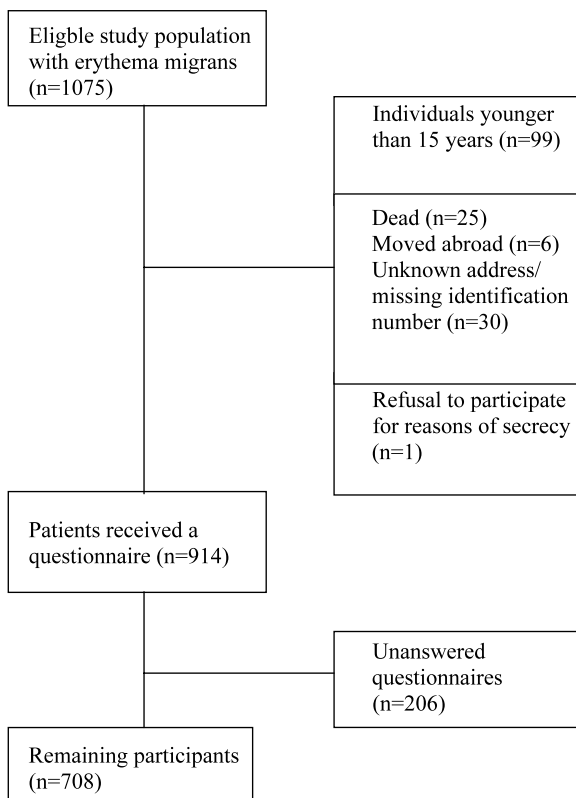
Eligble study population with erythema migrans (n=1075)

Individuals younger than 15 years (n=99)

Dead (n=25)
Moved abroad (n=6)
Unknown address/ missing identification number (n=30)

Refusal to participate for reasons of secrecy (n=1)

Patients received a questionnaire (n=914)

Unanswered questionnaires (n=206)

Remaining participants (n=708)